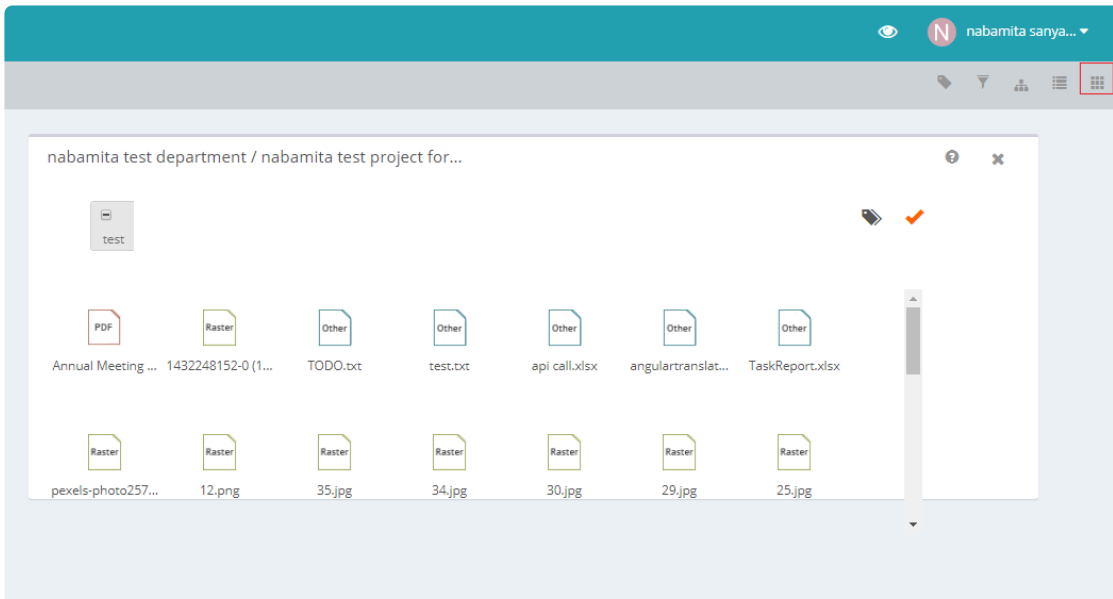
N nabamita sanya...

nabamita test department / nabamita test project for...

test

PDF
Annual Meeting ...

Raster
1432248152-0 (1...

Other
TODO.txt

Other
test.txt

Other
api call.xlsx

Other
angulartranslat...

Other
TaskReport.xlsx

Raster
pexels-photo257...

Raster
12.png

Raster
35.jpg

Raster
34.jpg

Raster
30.jpg

Raster
29.jpg

Raster
25.jpg